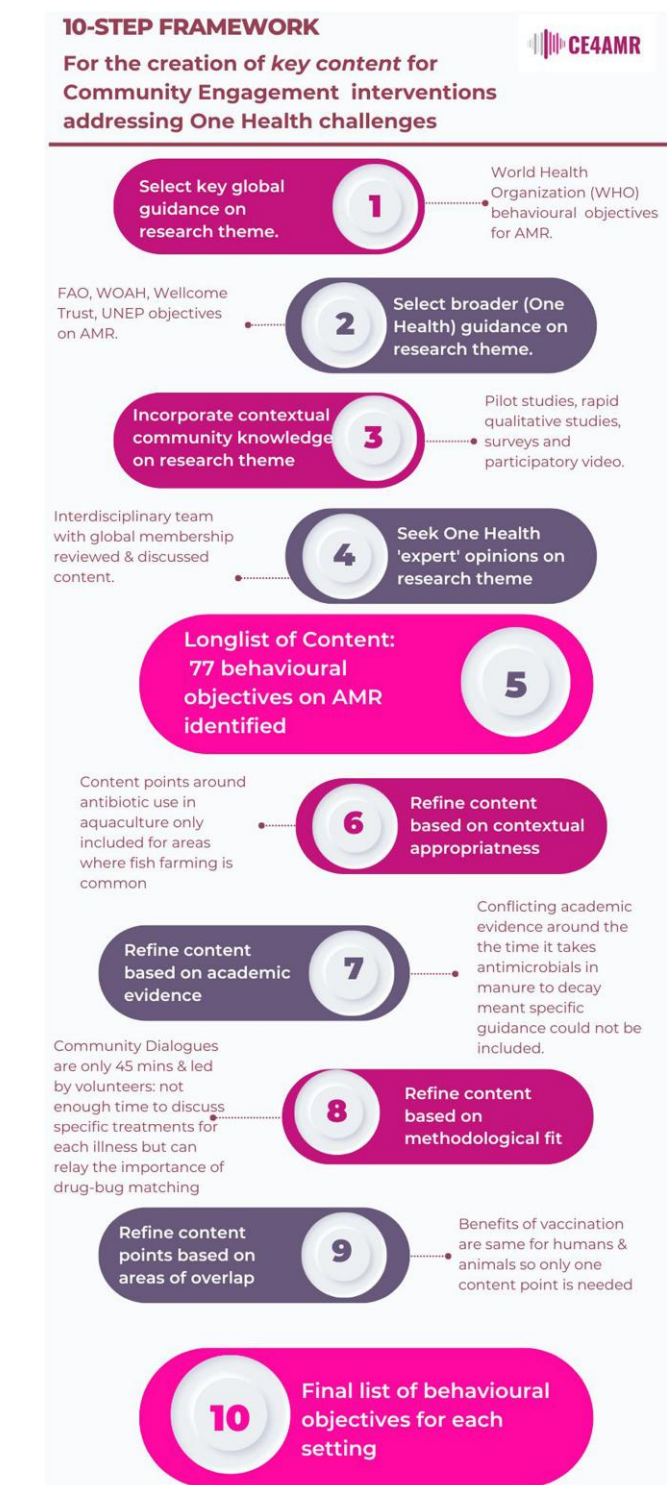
10-STEP FRAMEWORK

For the creation of *key content* for Community Engagement interventions addressing One Health challenges

CE4AMR

Select key global guidance on research theme.

1

World Health Organization (WHO) behavioural objectives for AMR.

FAO, WOAH, Wellcome Trust, UNEP objectives on AMR.

2

Select broader (One Health) guidance on research theme.

Incorporate contextual community knowledge on research theme

3

Pilot studies, rapid qualitative studies, surveys and participatory video.

Interdisciplinary team with global membership reviewed & discussed content.

4

Seek One Health 'expert' opinions on research theme

Longlist of Content: 77 behavioural objectives on AMR identified

5

Content points around antibiotic use in aquaculture only included for areas where fish farming is common

6

Refine content based on contextual appropriatness

Refine content based on academic evidence

7

Conflicting academic evidence around the the time it takes antimicrobials in manure to decay meant specific guidance could not be included.

Community Dialogues are only 45 mins & led by volunteers: not enough time to discuss specific treatments for each illness but can relay the importance of drug-bug matching

8

Refine content based on methodological fit

Refine content points based on areas of overlap

9

Benefits of vaccination are same for humans & animals so only one content point is needed

10

Final list of behavioural objectives for each setting